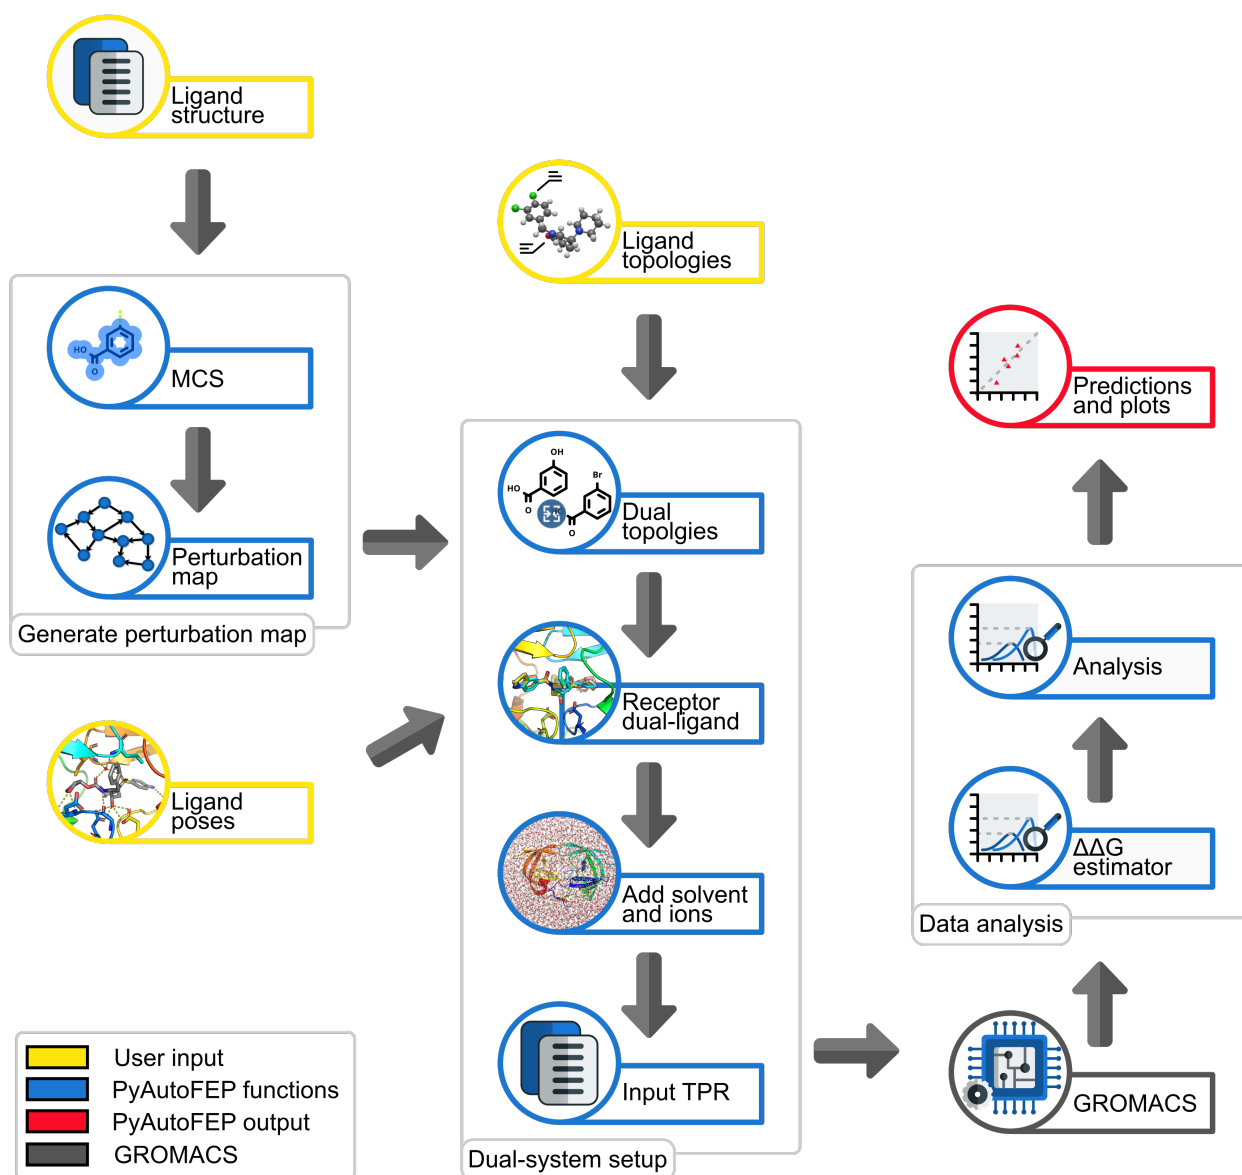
Ligand structure

MCS

Perturbation map

Generate perturbation map

Ligand poses

Ligand topologies

Dual topolgies

Receptor dual-ligand

Add solvent and ions

Input TPR

Dual-system setup

Predictions and plots

Analysis

ΔΔG estimator

Data analysis

GROMACS

User input
PyAutoFEP functions
PyAutoFEP output
GROMACS